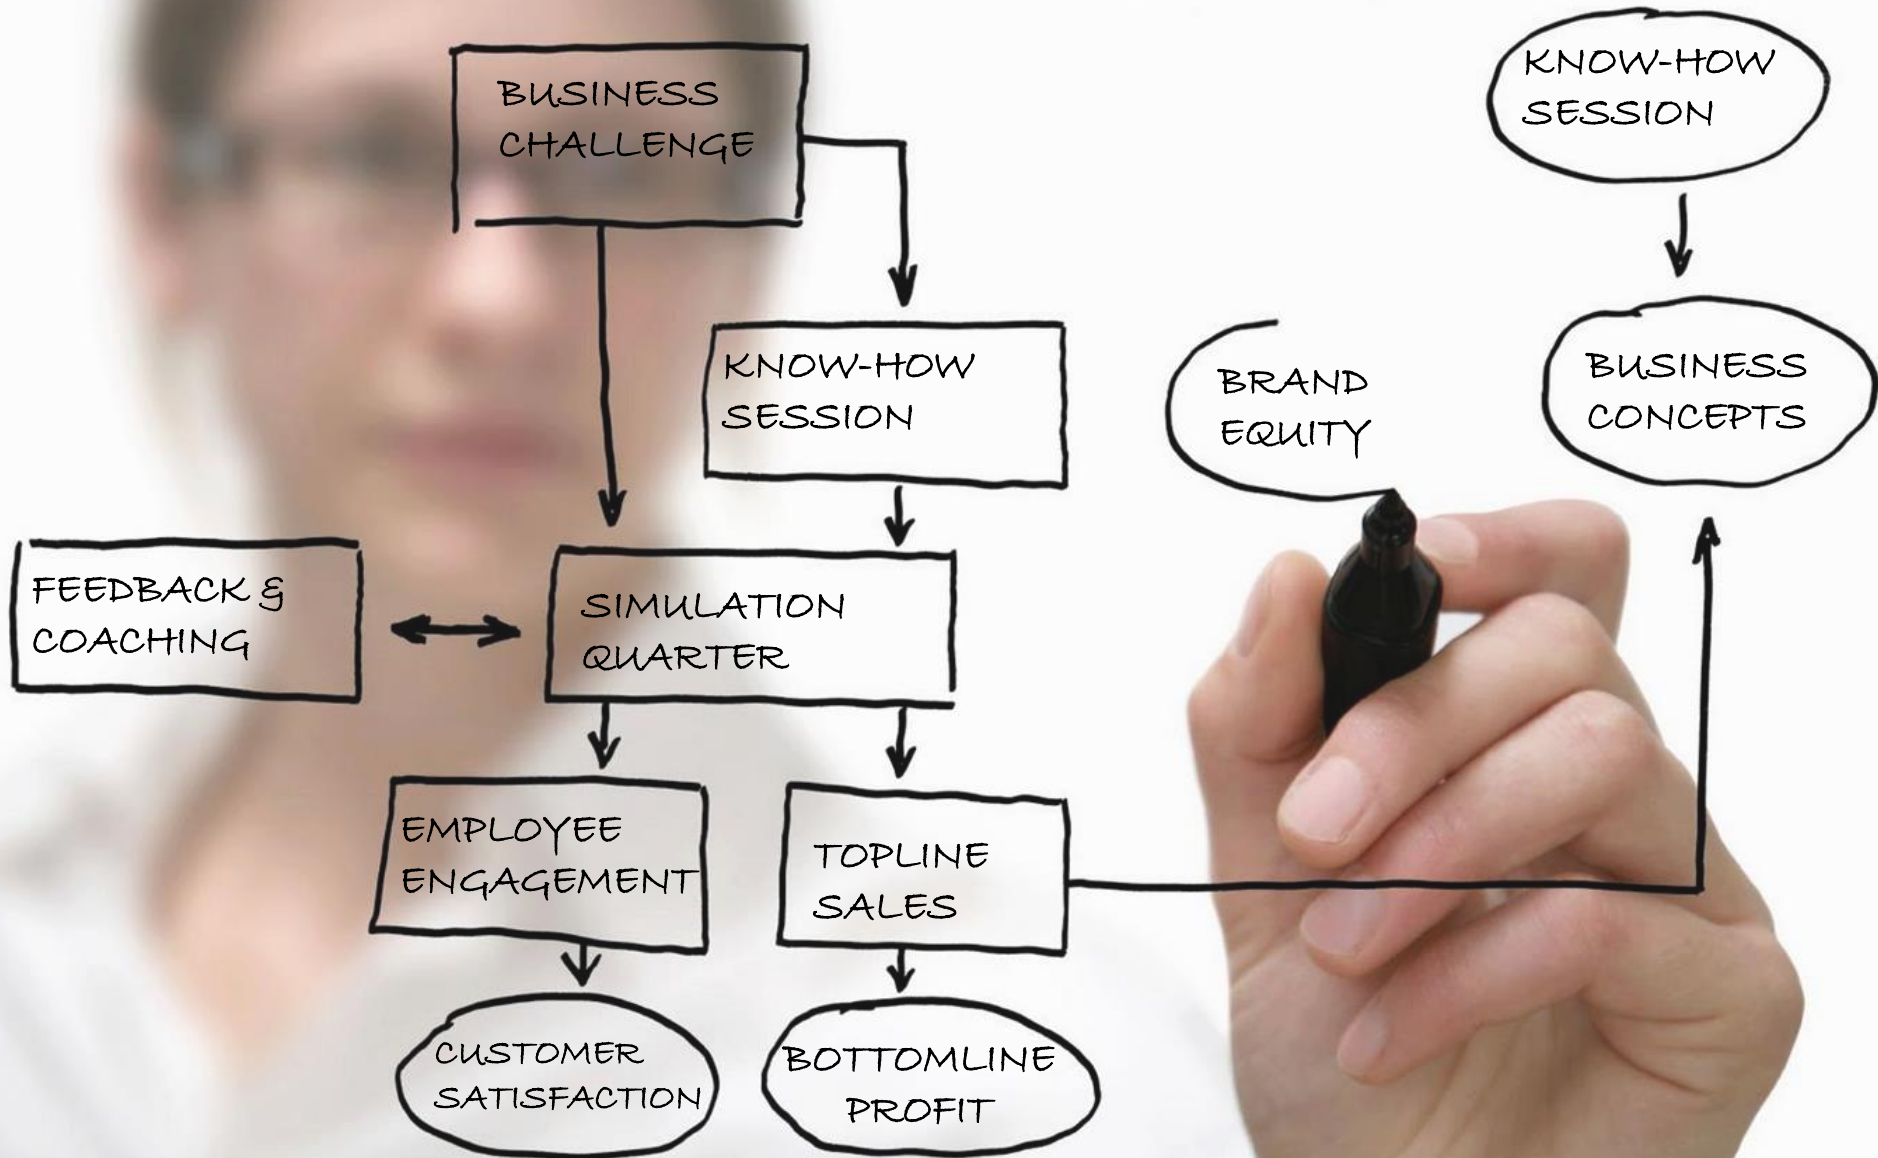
BUSINESS CHALLENGE

KNOW-HOW SESSION

KNOW-HOW SESSION

BRAND EQUITY

BUSINESS CONCEPTS

FEEDBACK & COACHING

SIMULATION QUARTER

EMPLOYEE ENGAGEMENT

TOPLINE SALES

CUSTOMER SATISFACTION

BOTTOMLINE PROFIT